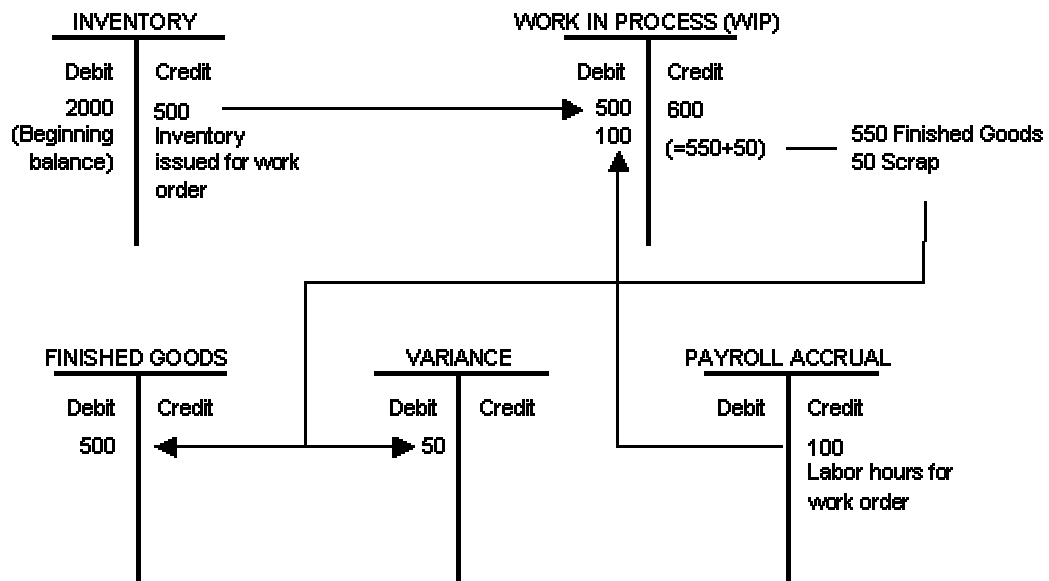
INVENTORY

Debit
2000
(Beginning balance)

Credit
500
Inventory issued for work order

WORK IN PROCESS (WIP)

Debit
500
100

Credit
600
(=550+50)

550 Finished Goods
50 Scrap

FINISHED GOODS

Debit
500

Credit

VARIANCE

Debit
50

Credit

PAYROLL ACCRUAL

Debit

Credit
100
Labor hours for work order